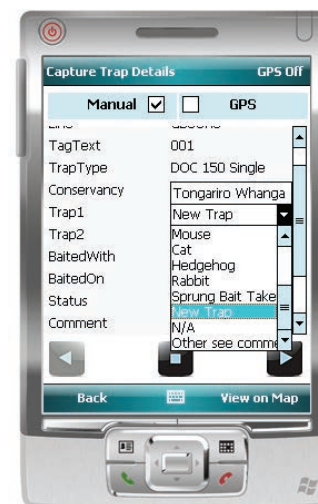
Capture Trap Details GPS Off

Manual ☑ ☐ GPS

TagText 001
TrapType DOC 150 Single
Conservancy Tongariro Whanga
Trap1 New Trap
Trap2
BaitedWith
BaitedOn
Status
Comment

Mouse
Cat
Hedgehog
Rabbit
Sprung Bait Take
New Trap
N/A
Other see comme

Back View on Map